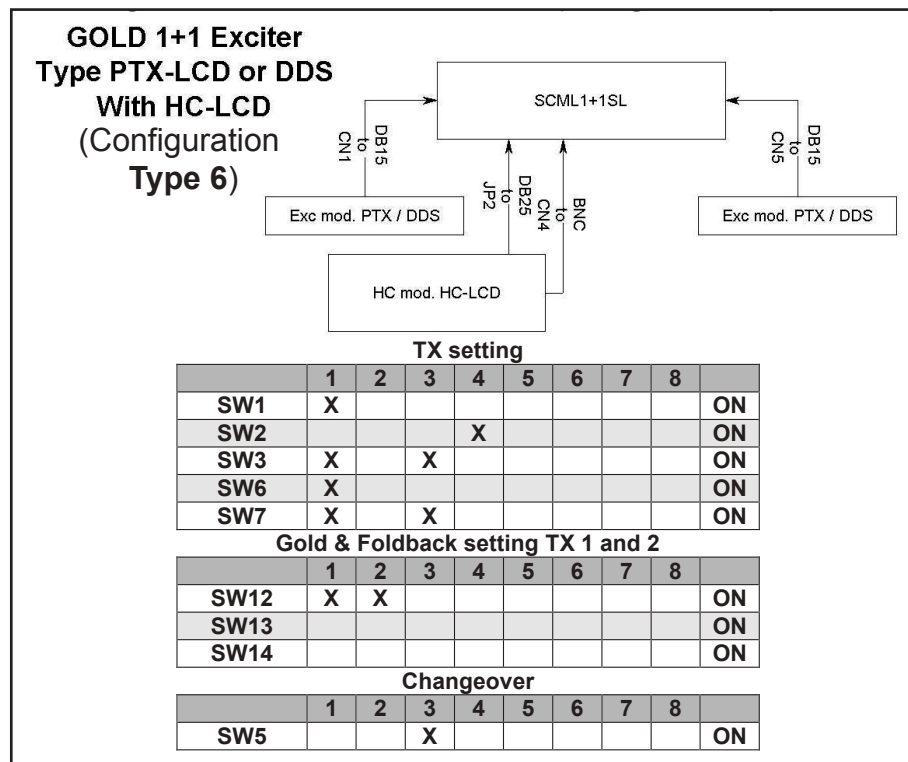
GOLD 1+1 Exciter
Type PTX-LCD or DDS
With HC-LCD
(Configuration
Type 6)

SCML1+1SL

DB15 to CN1

DB15 to CN5

DB25 to JP2

BNC to CN4

Exc mod. PTX / DDS

Exc mod. PTX / DDS

HC mod. HC-LCD

TX setting

| | 1 | 2 | 3 | 4 | 5 | 6 | 7 | 8 | |
|---|---|---|---|---|---|---|---|---|---|
| SW1 | X | | | | | | | | ON |
| SW2 | | | | X | | | | | ON |
| SW3 | X | | X | | | | | | ON |
| SW6 | X | | | | | | | | ON |
| SW7 | X | | X | | | | | | ON |

Gold & Foldback setting TX 1 and 2

| | 1 | 2 | 3 | 4 | 5 | 6 | 7 | 8 | |
|---|---|---|---|---|---|---|---|---|---|
| SW12 | X | X | | | | | | | ON |
| SW13 | | | | | | | | | ON |
| SW14 | | | | | | | | | ON |

Changeover

| | 1 | 2 | 3 | 4 | 5 | 6 | 7 | 8 | |
|---|---|---|---|---|---|---|---|---|---|
| SW5 | | | X | | | | | | ON |